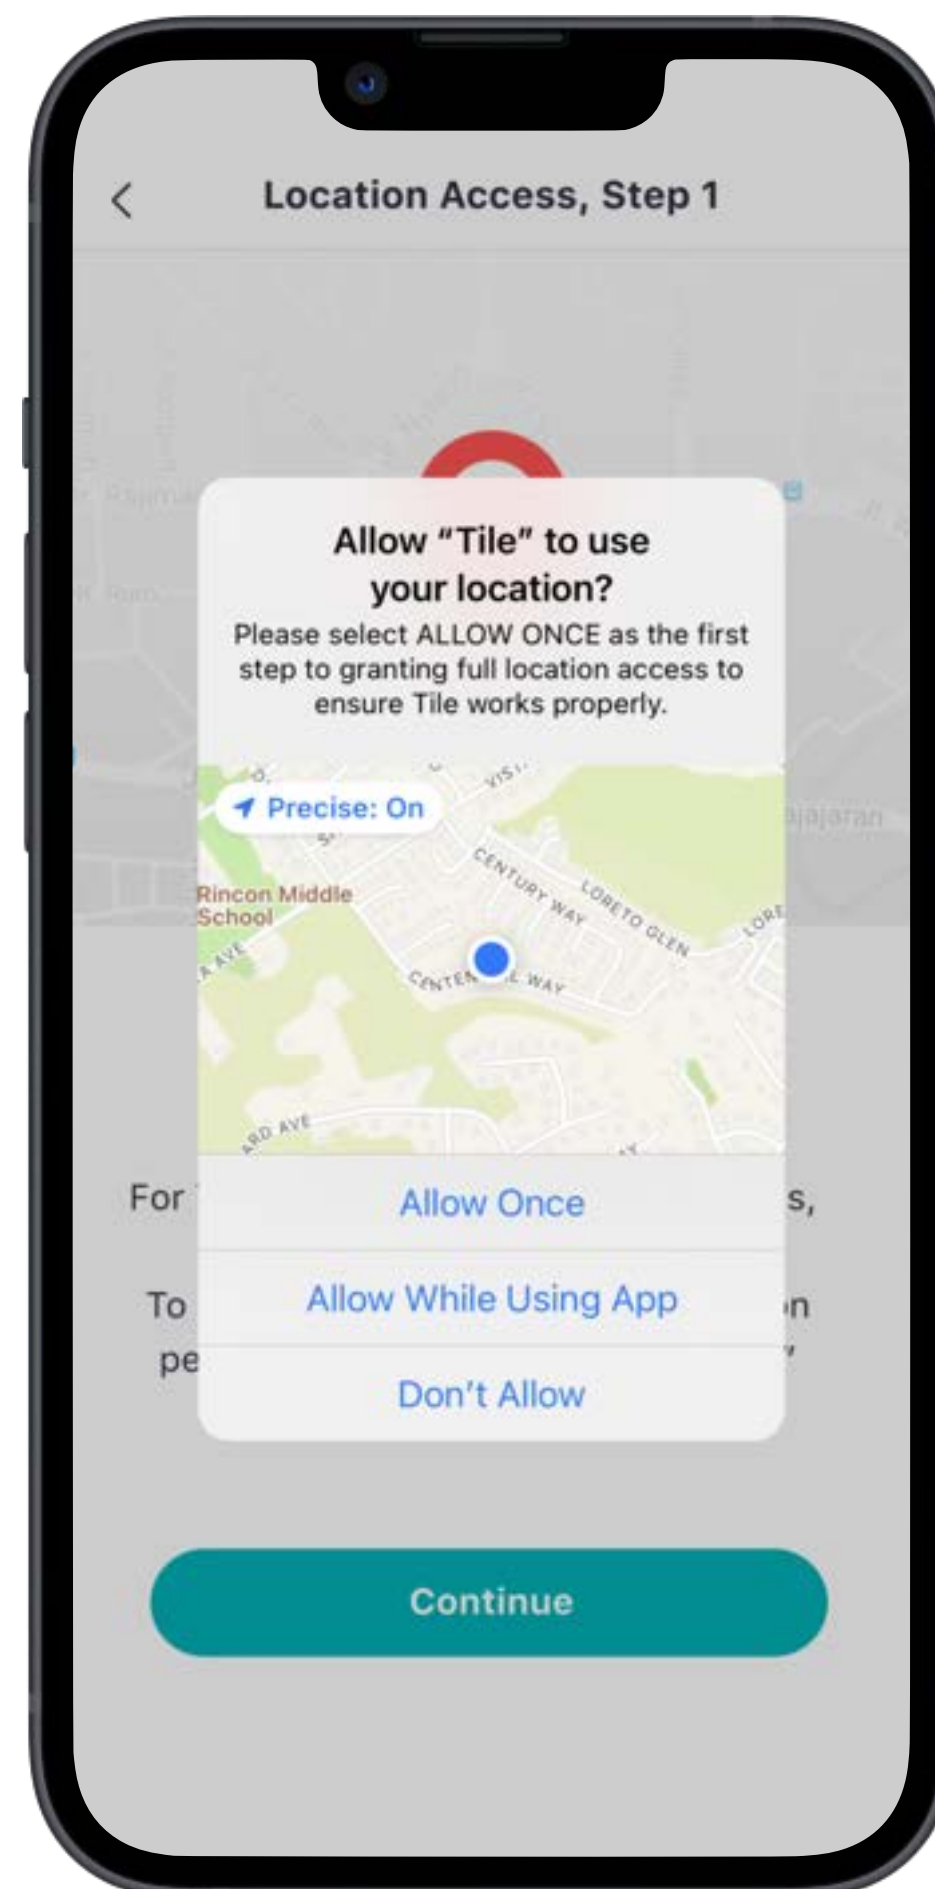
Location Access, Step 1

Allow "Tile" to use your location?

Please select ALLOW ONCE as the first step to granting full location access to ensure Tile works properly.

Precise: On

Rincon Middle School

CENTURY WAY

LORETO GLEN

CENTE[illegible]L WAY

A AVE

ARD AVE

Allow Once

Allow While Using App

Don't Allow

For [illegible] s,

To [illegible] n pe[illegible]

Continue